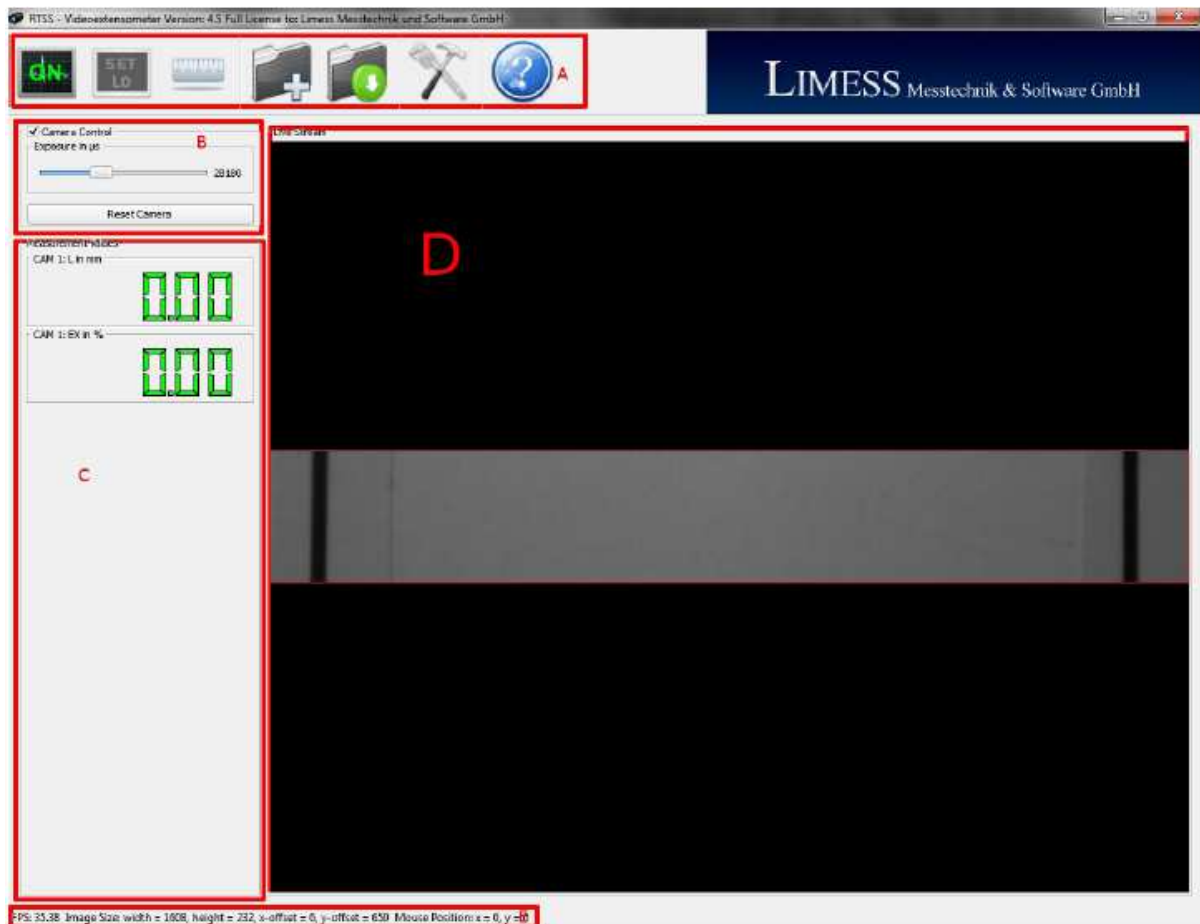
RTSS - Videoextensometer Version: 4.5 Full License for: Limess Messtechnik und Software GmbH

SET L0

A

LIMESS Messtechnik & Software GmbH

✓ Camera Control

Exposure in µs

B

28180

Reset Camera

Live Stream

Measurement Values

CAM 1: L in mm

0.00

CAM 1: EX in %

0.00

C

D

FPS: 35.38 Image Size: width = 1608, height = 232, x-offset = 0, y-offset = 650 Mouse Position: x = 0, y = 0